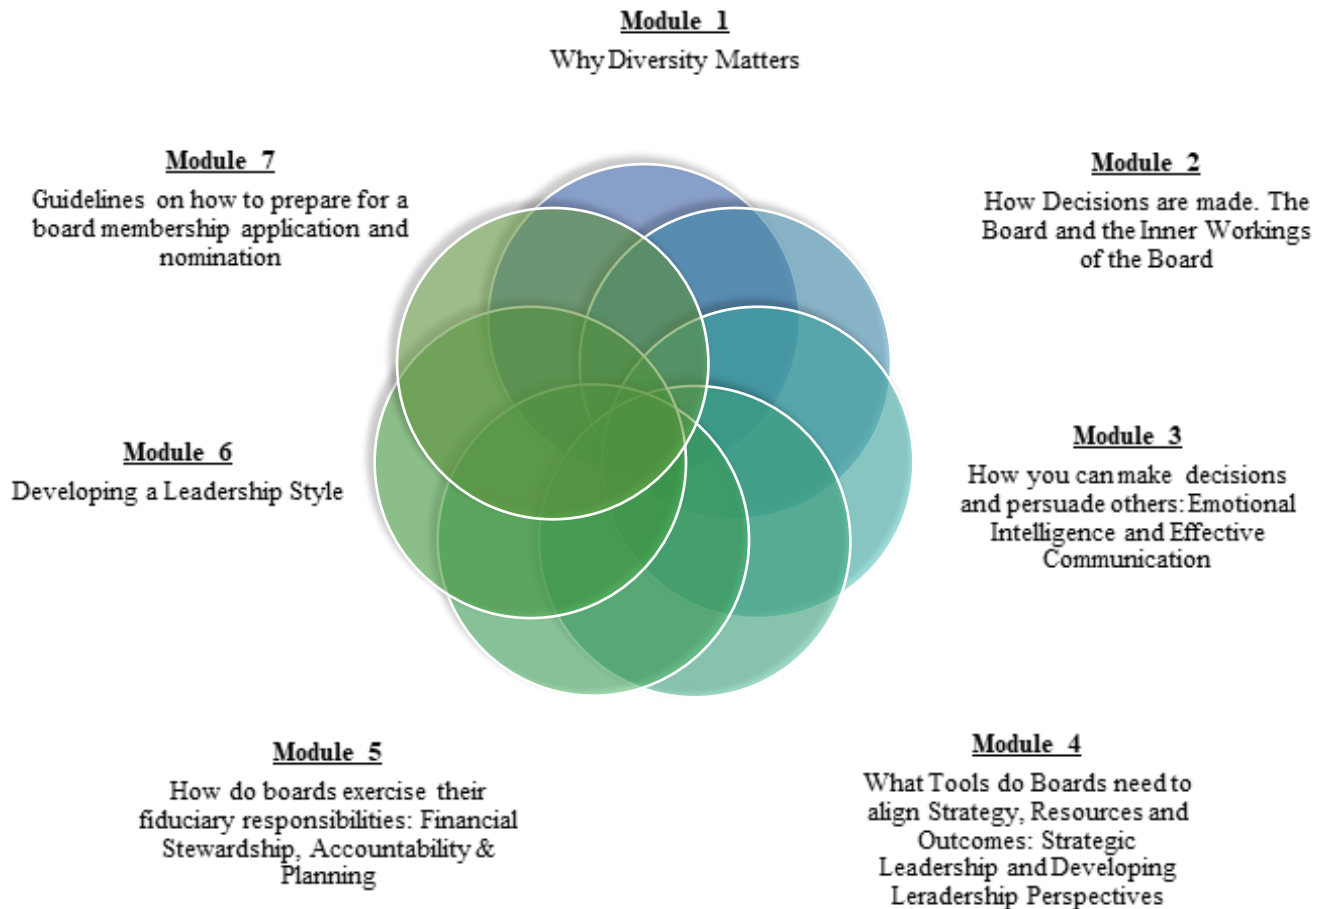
Module 1
Why Diversity Matters

Module 2
How Decisions are made. The Board and the Inner Workings of the Board

Module 3
How you can make decisions and persuade others: Emotional Intelligence and Effective Communication

Module 4
What Tools do Boards need to align Strategy, Resources and Outcomes: Strategic Leadership and Developing Leradership Perspectives

Module 5
How do boards exercise their fiduciary responsibilities: Financial Stewardship, Accountability & Planning

Module 6
Developing a Leadership Style

Module 7
Guidelines on how to prepare for a board membership application and nomination